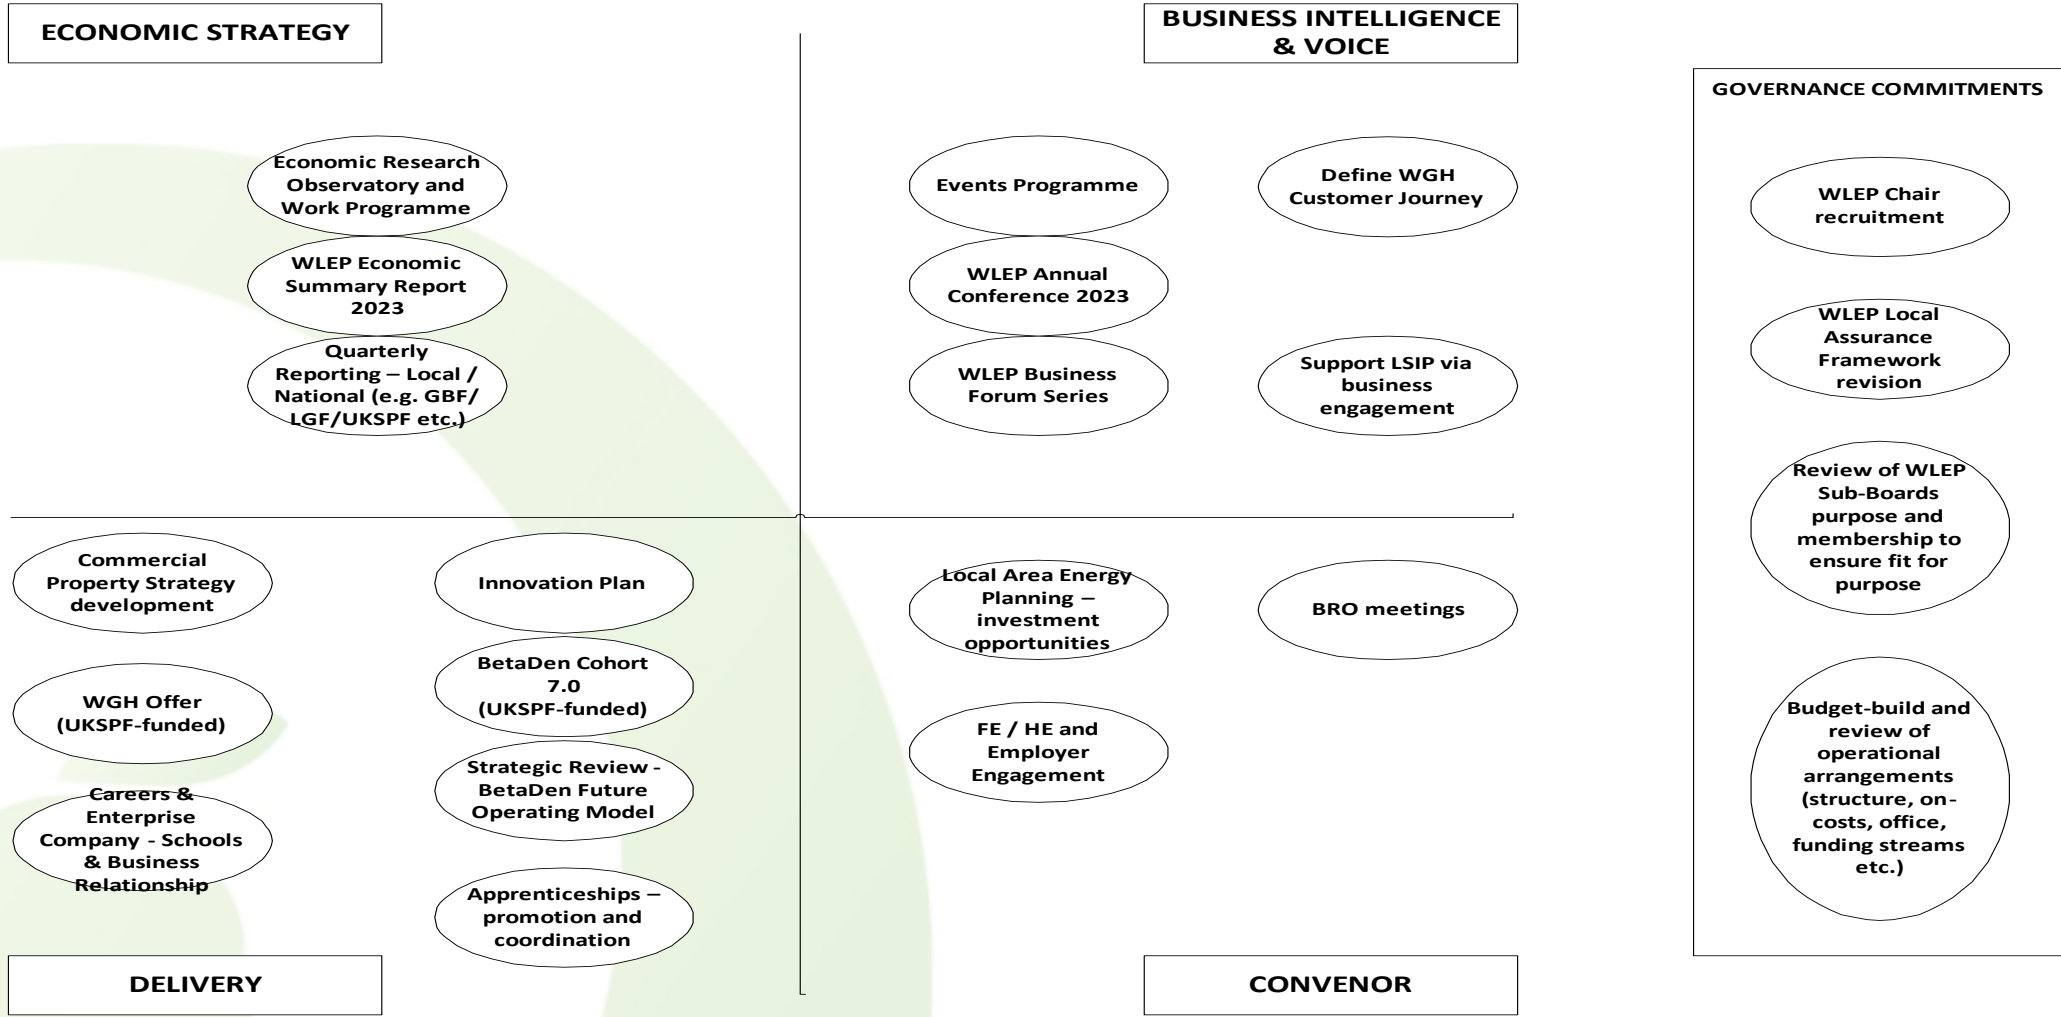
ECONOMIC STRATEGY

Economic Research Observatory and Work Programme

WLEP Economic Summary Report 2023

Quarterly Reporting – Local / National (e.g. GBF/ LGF/UKSPF etc.)

BUSINESS INTELLIGENCE & VOICE

Events Programme

Define WGH Customer Journey

WLEP Annual Conference 2023

WLEP Business Forum Series

Support LSIP via business engagement

GOVERNANCE COMMITMENTS

WLEP Chair recruitment

WLEP Local Assurance Framework revision

Review of WLEP Sub-Boards purpose and membership to ensure fit for purpose

Budget-build and review of operational arrangements (structure, on-costs, office, funding streams etc.)

Commercial Property Strategy development

Innovation Plan

WGH Offer (UKSPF-funded)

BetaDen Cohort 7.0 (UKSPF-funded)

Strategic Review - BetaDen Future Operating Model

Careers & Enterprise Company - Schools & Business Relationship

Apprenticeships – promotion and coordination

DELIVERY

Local Area Energy Planning – investment opportunities

BRO meetings

FE / HE and Employer Engagement

CONVENOR